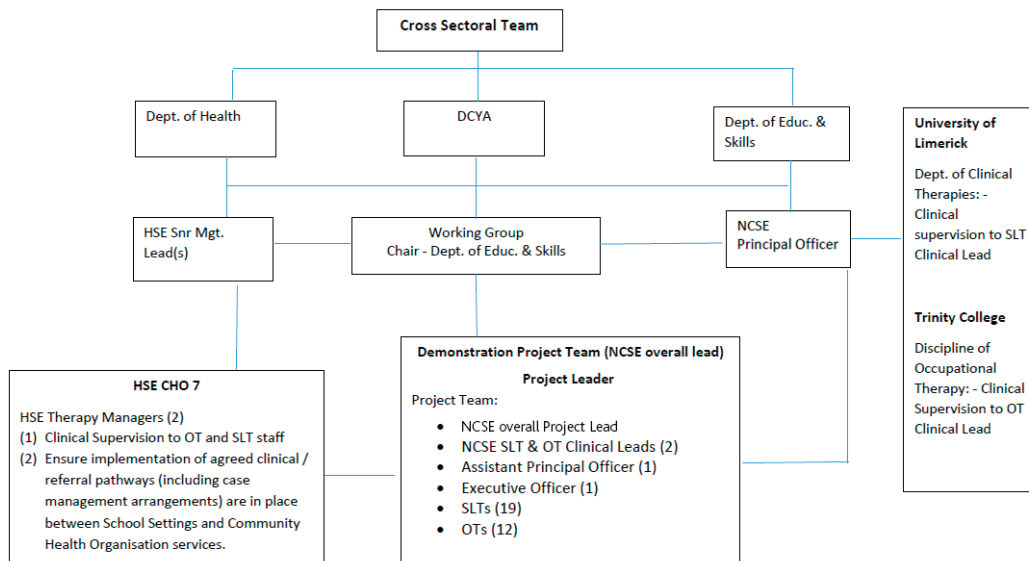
Cross Sectoral Team

Dept. of Health

DCYA

Dept. of Educ. & Skills

HSE Snr Mgt. Lead(s)

Working Group
Chair - Dept. of Educ. & Skills

NCSE
Principal Officer

University of Limerick

Dept. of Clinical Therapies: - Clinical supervision to SLT Clinical Lead

Trinity College

Discipline of Occupational Therapy: - Clinical Supervision to OT Clinical Lead

HSE CHO 7

HSE Therapy Managers (2)
(1) Clinical Supervision to OT and SLT staff
(2) Ensure implementation of agreed clinical / referral pathways (including case management arrangements) are in place between School Settings and Community Health Organisation services.

Demonstration Project Team (NCSE overall lead)

Project Leader

Project Team:
- NCSE overall Project Lead
- NCSE SLT & OT Clinical Leads (2)
- Assistant Principal Officer (1)
- Executive Officer (1)
- SLTs (19)
- OTs (12)